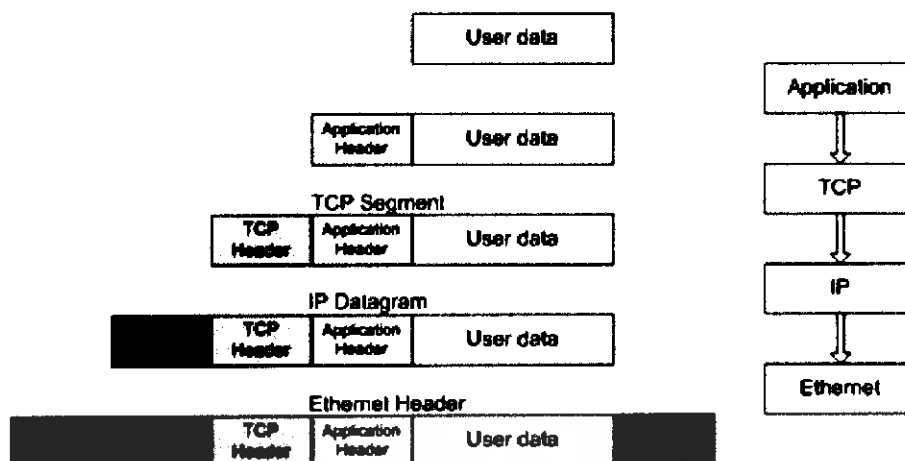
User data

Application Header | User data

TCP Segment

TCP Header | Application Header | User data

IP Datagram

TCP Header | Application Header | User data

Ethernet Header

TCP Header | Application Header | User data

Application

TCP

IP

Ethernet